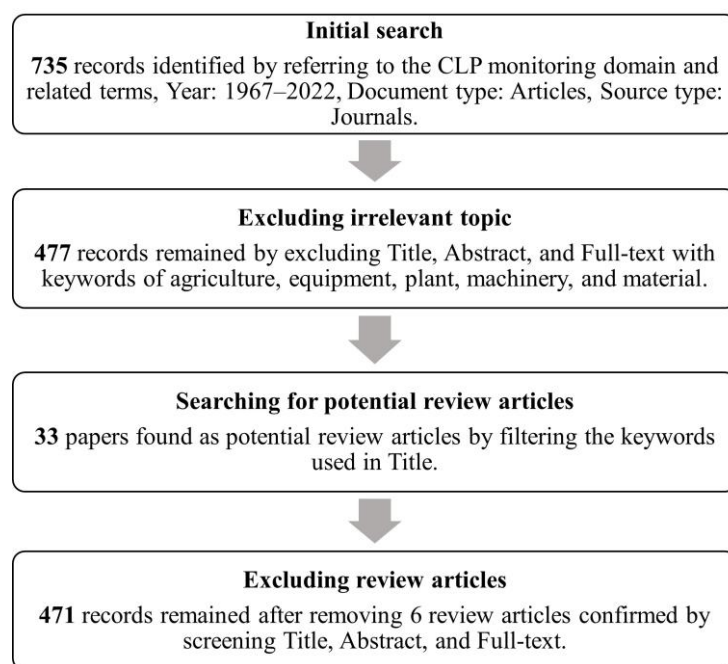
Initial search

735 records identified by referring to the CLP monitoring domain and related terms, Year: 1967–2022, Document type: Articles, Source type: Journals.

Excluding irrelevant topic

477 records remained by excluding Title, Abstract, and Full-text with keywords of agriculture, equipment, plant, machinery, and material.

Searching for potential review articles

33 papers found as potential review articles by filtering the keywords used in Title.

Excluding review articles

471 records remained after removing 6 review articles confirmed by screening Title, Abstract, and Full-text.